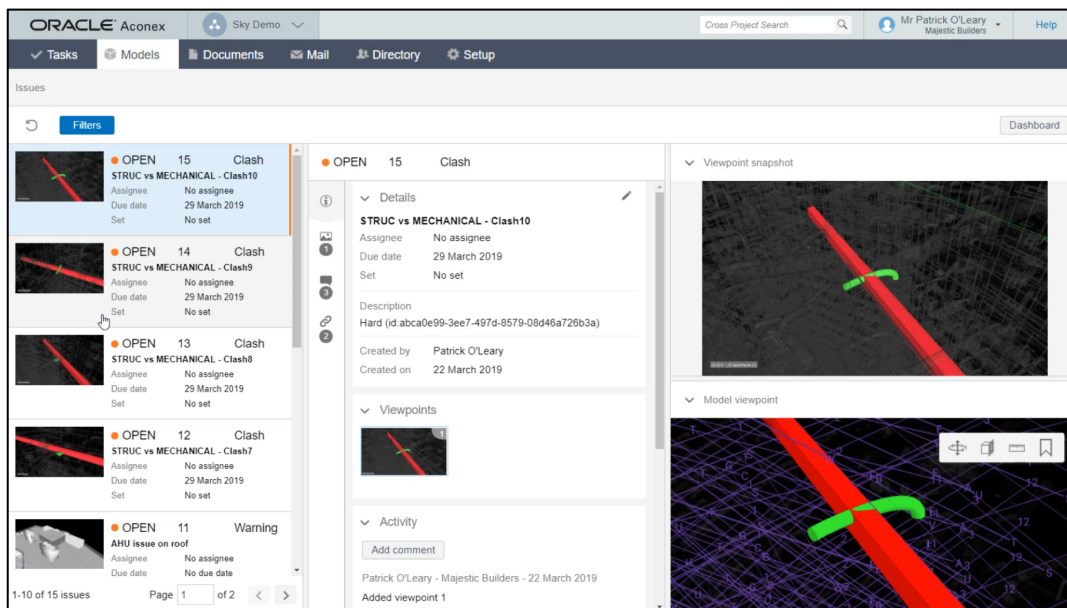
ORACLE Aconex
Sky Demo
Cross Project Search
Mr Patrick O'Leary
Majestic Builders
Help

Tasks
Models
Documents
Mail
Directory
Setup

Issues

Filters
Dashboard

OPEN 15 Clash
STRUC vs MECHANICAL - Clash10
Assignee No assignee
Due date 29 March 2019
Set No set

OPEN 14 Clash
STRUC vs MECHANICAL - Clash9
Assignee No assignee
Due date 29 March 2019
Set No set

OPEN 13 Clash
STRUC vs MECHANICAL - Clash8
Assignee No assignee
Due date 29 March 2019
Set No set

OPEN 12 Clash
STRUC vs MECHANICAL - Clash7
Assignee No assignee
Due date 29 March 2019
Set No set

OPEN 11 Warning
AHU issue on roof
Assignee No assignee
Due date No due date

1-10 of 15 issues
Page 1 of 2

OPEN 15 Clash

1
3
2

Details
STRUC vs MECHANICAL - Clash10
Assignee No assignee
Due date 29 March 2019
Set No set

Description
Hard (id:abca0e99-3ee7-497d-8579-08d46a726b3a)

Created by Patrick O'Leary
Created on 22 March 2019

Viewpoints
1

Activity
Add comment
Patrick O'Leary - Majestic Builders - 22 March 2019
Added viewpoint 1

Viewpoint snapshot

Model viewpoint